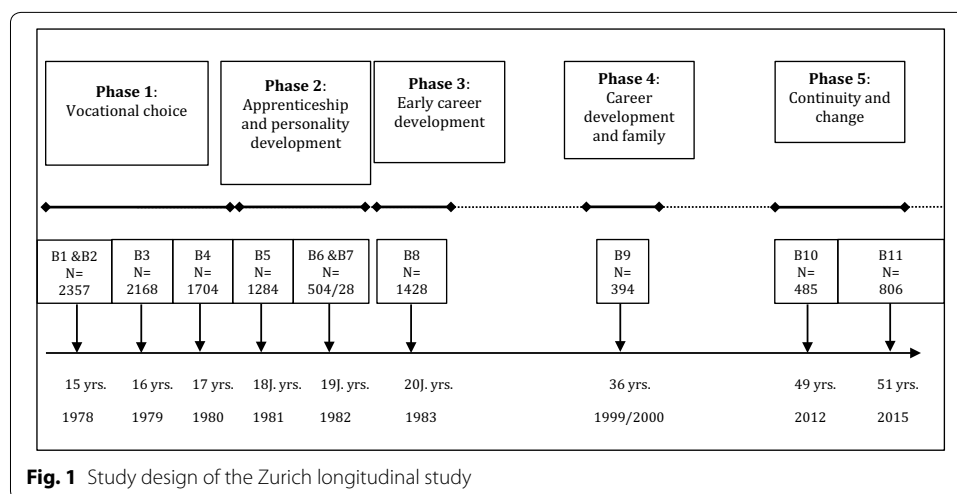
**Phase 1**: Vocational choice

**Phase 2**: Apprenticeship and personality development

**Phase 3**: Early career development

**Phase 4**: Career development and family

**Phase 5**: Continuity and change

B1 &B2 N= 2357

B3 N= 2168

B4 N= 1704

B5 N= 1284

B6 &B7 N= 504/28

B8 N= 1428

B9 N= 394

B10 N= 485

B11 N= 806

15 yrs. 1978

16 yrs. 1979

17 yrs. 1980

18J. yrs. 1981

19J. yrs. 1982

20J. yrs. 1983

36 yrs. 1999/2000

49 yrs. 2012

51 yrs. 2015

**Fig. 1** Study design of the Zurich longitudinal study